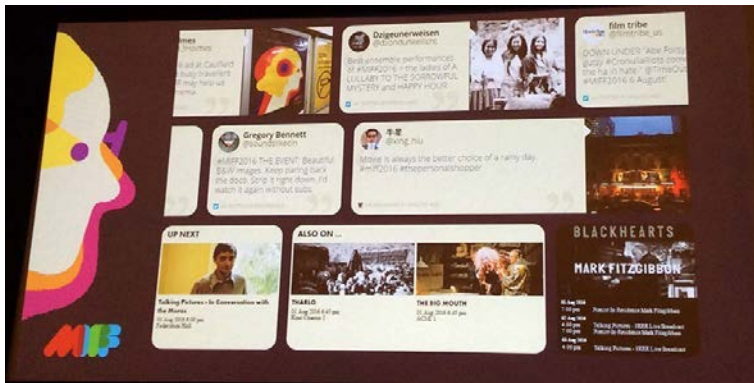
mes

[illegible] ad at Caulfield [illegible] busy travellers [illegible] may help us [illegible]

Dzigeunerweisen
@dzionduerkesichs

Best ensemble performances of #MIFF2016 = the ladies of A LULLABY TO THE SORROWFUL MYSTERY and HAPPY HOUR

film tribe
@filmtribe_us

DOWN UNDER "Abe Forsy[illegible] gutsy #CronullaRiots com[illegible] the ha it home" @TimeOut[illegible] #MIFF2016 6 August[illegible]

Gregory Bennett
@soundslikein

#MIFF2016 THE EVENT Beautiful B&W images. Keep pairing back the doos. Strip it right down. I'd watch it again without subs

千星
@xing_niu

Movie is always the better choice of a rainy day. #MIFF2016 #thepersonalshopper

UP NEXT

Talking Pictures - In Conversation with the Morns
01 Aug 2016 6:45 pm
Federation Hall

ALSO ON ...

THARLO
01 Aug 2016 6:45 pm
Kino Cinema 1

THE BIG MOUTH
01 Aug 2016 6:45 pm
ACMI 1

BLACKHEARTS

MARK FITZGIBBON

01 Aug 7:00 pm Nance in Residence Mark Fitzgibbon
01 Aug 6:00 pm Talking Pictures - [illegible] Live Broadcast
02 Aug 7:00 pm Nance in Residence Mark Fitzgibbon
03 Aug 6:00 pm Talking Pictures - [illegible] Live Broadcast